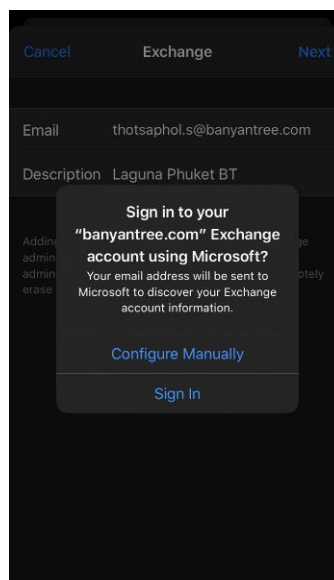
Cancel Exchange Next

Email thotsaphol.s@banyantree.com

Description Laguna Phuket BT

Addin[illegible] admin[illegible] admin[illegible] erase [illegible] ge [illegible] otely

Sign in to your "banyantree.com" Exchange account using Microsoft?

Your email address will be sent to Microsoft to discover your Exchange account information.

Configure Manually

Sign In